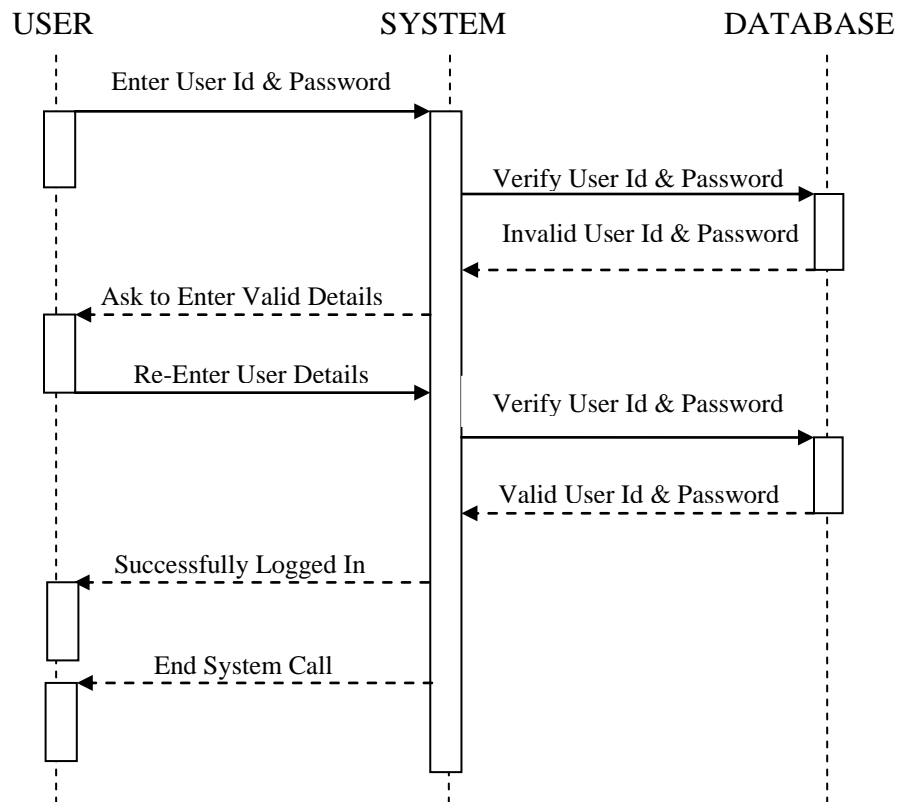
USER

SYSTEM

DATABASE

Enter User Id & Password

Verify User Id & Password

Invalid User Id & Password

Ask to Enter Valid Details

Re-Enter User Details

Verify User Id & Password

Valid User Id & Password

Successfully Logged In

End System Call